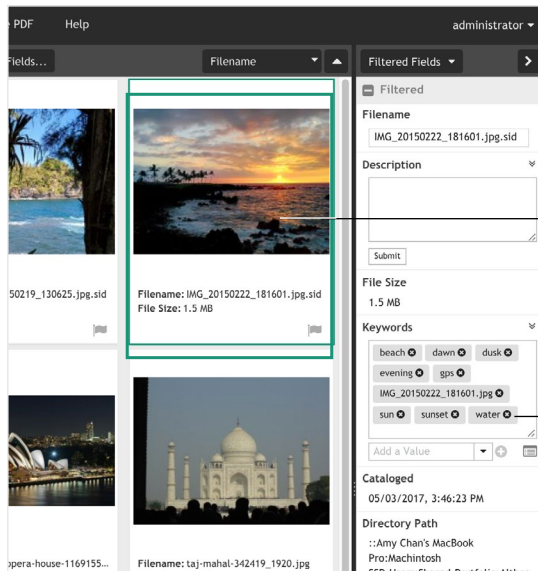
PDF Help administrator

Fields... Filename

Filtered Fields

Filtered

Filename
IMG_20150222_181601.jpg.sid

Description

Submit

File Size
1.5 MB

Keywords
beach dawn dusk evening gps IMG_20150222_181601.jpg sun sunset water

Add a Value

Cataloged
05/03/2017, 3:46:23 PM

Directory Path
::Amy Chan's MacBook Pro:Machintosh

50219_130625.jpg.sid

Filename: IMG_20150222_181601.jpg.sid
File Size: 1.5 MB

opera-house-1169155...

Filename: taj-mahal-342419_1920.jpg